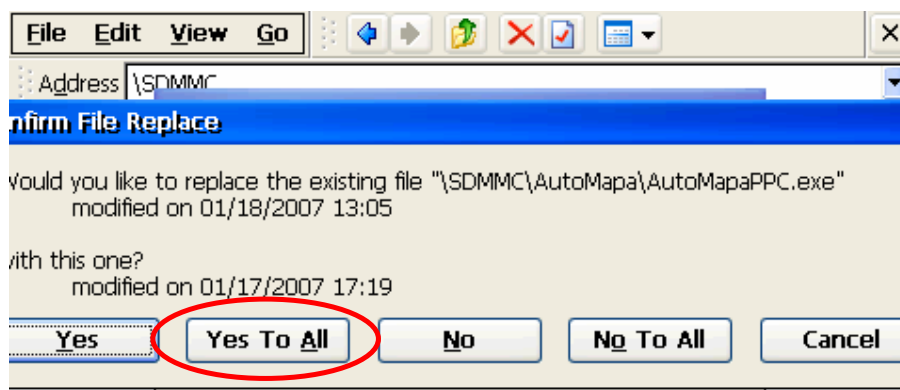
File Edit View Go

Address \SDMMC

nfirm File Replace

Would you like to replace the existing file "\SDMMC\AutoMapa\AutoMapaPPC.exe" modified on 01/18/2007 13:05

with this one? modified on 01/17/2007 17:19

Yes Yes To All No No To All Cancel